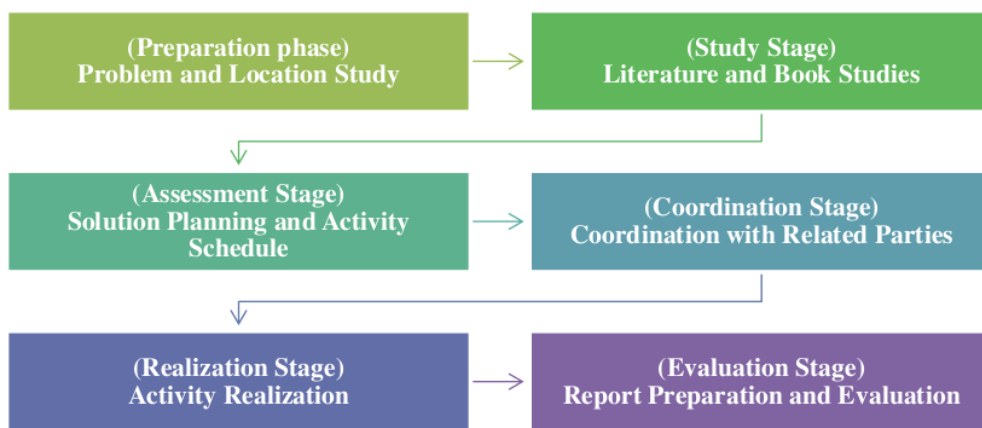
(Preparation phase)
Problem and Location Study

(Study Stage)
Literature and Book Studies

(Assessment Stage)
Solution Planning and Activity Schedule

(Coordination Stage)
Coordination with Related Parties

(Realization Stage)
Activity Realization

(Evaluation Stage)
Report Preparation and Evaluation